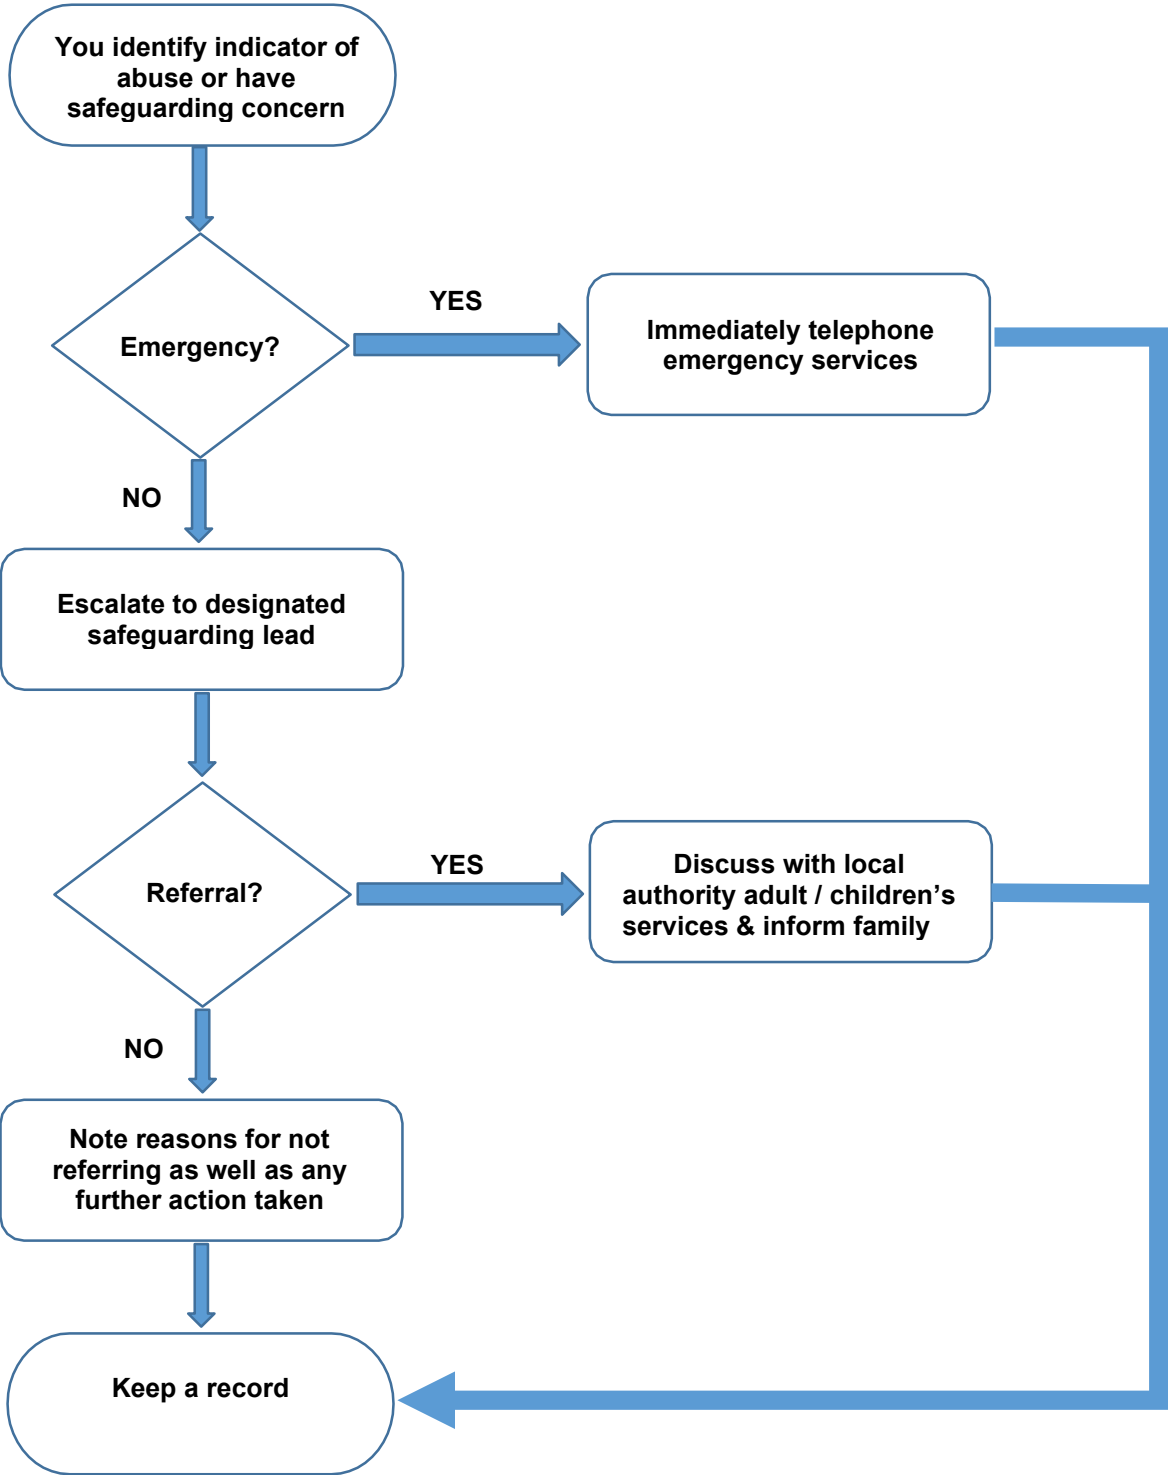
You identify indicator of abuse or have safeguarding concern

Emergency?

YES

Immediately telephone emergency services

NO

Escalate to designated safeguarding lead

Referral?

YES

Discuss with local authority adult / children's services & inform family

NO

Note reasons for not referring as well as any further action taken

Keep a record